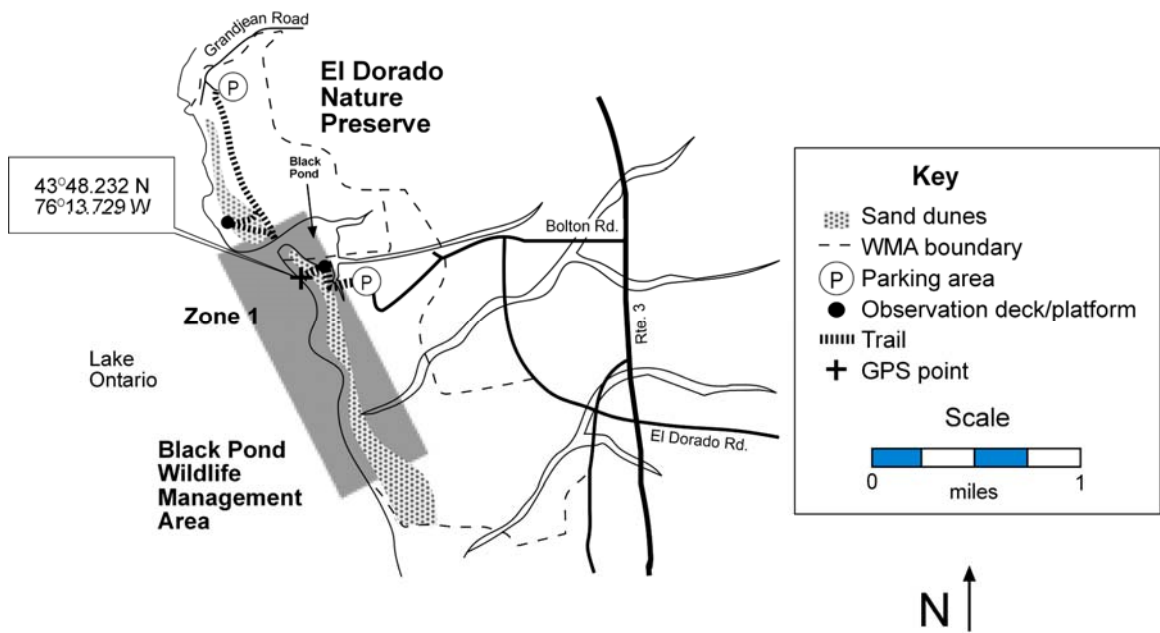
Grandjean Road

El Dorado Nature Preserve

Black Pond

43°48.232 N
76°13.729 W

Bolton Rd.

Zone 1

Lake Ontario

Rte. 3

Black Pond Wildlife Management Area

El Dorado Rd.

Key
Sand dunes
WMA boundary
P Parking area
Observation deck/platform
Trail
GPS point

Scale
0 miles 1

N